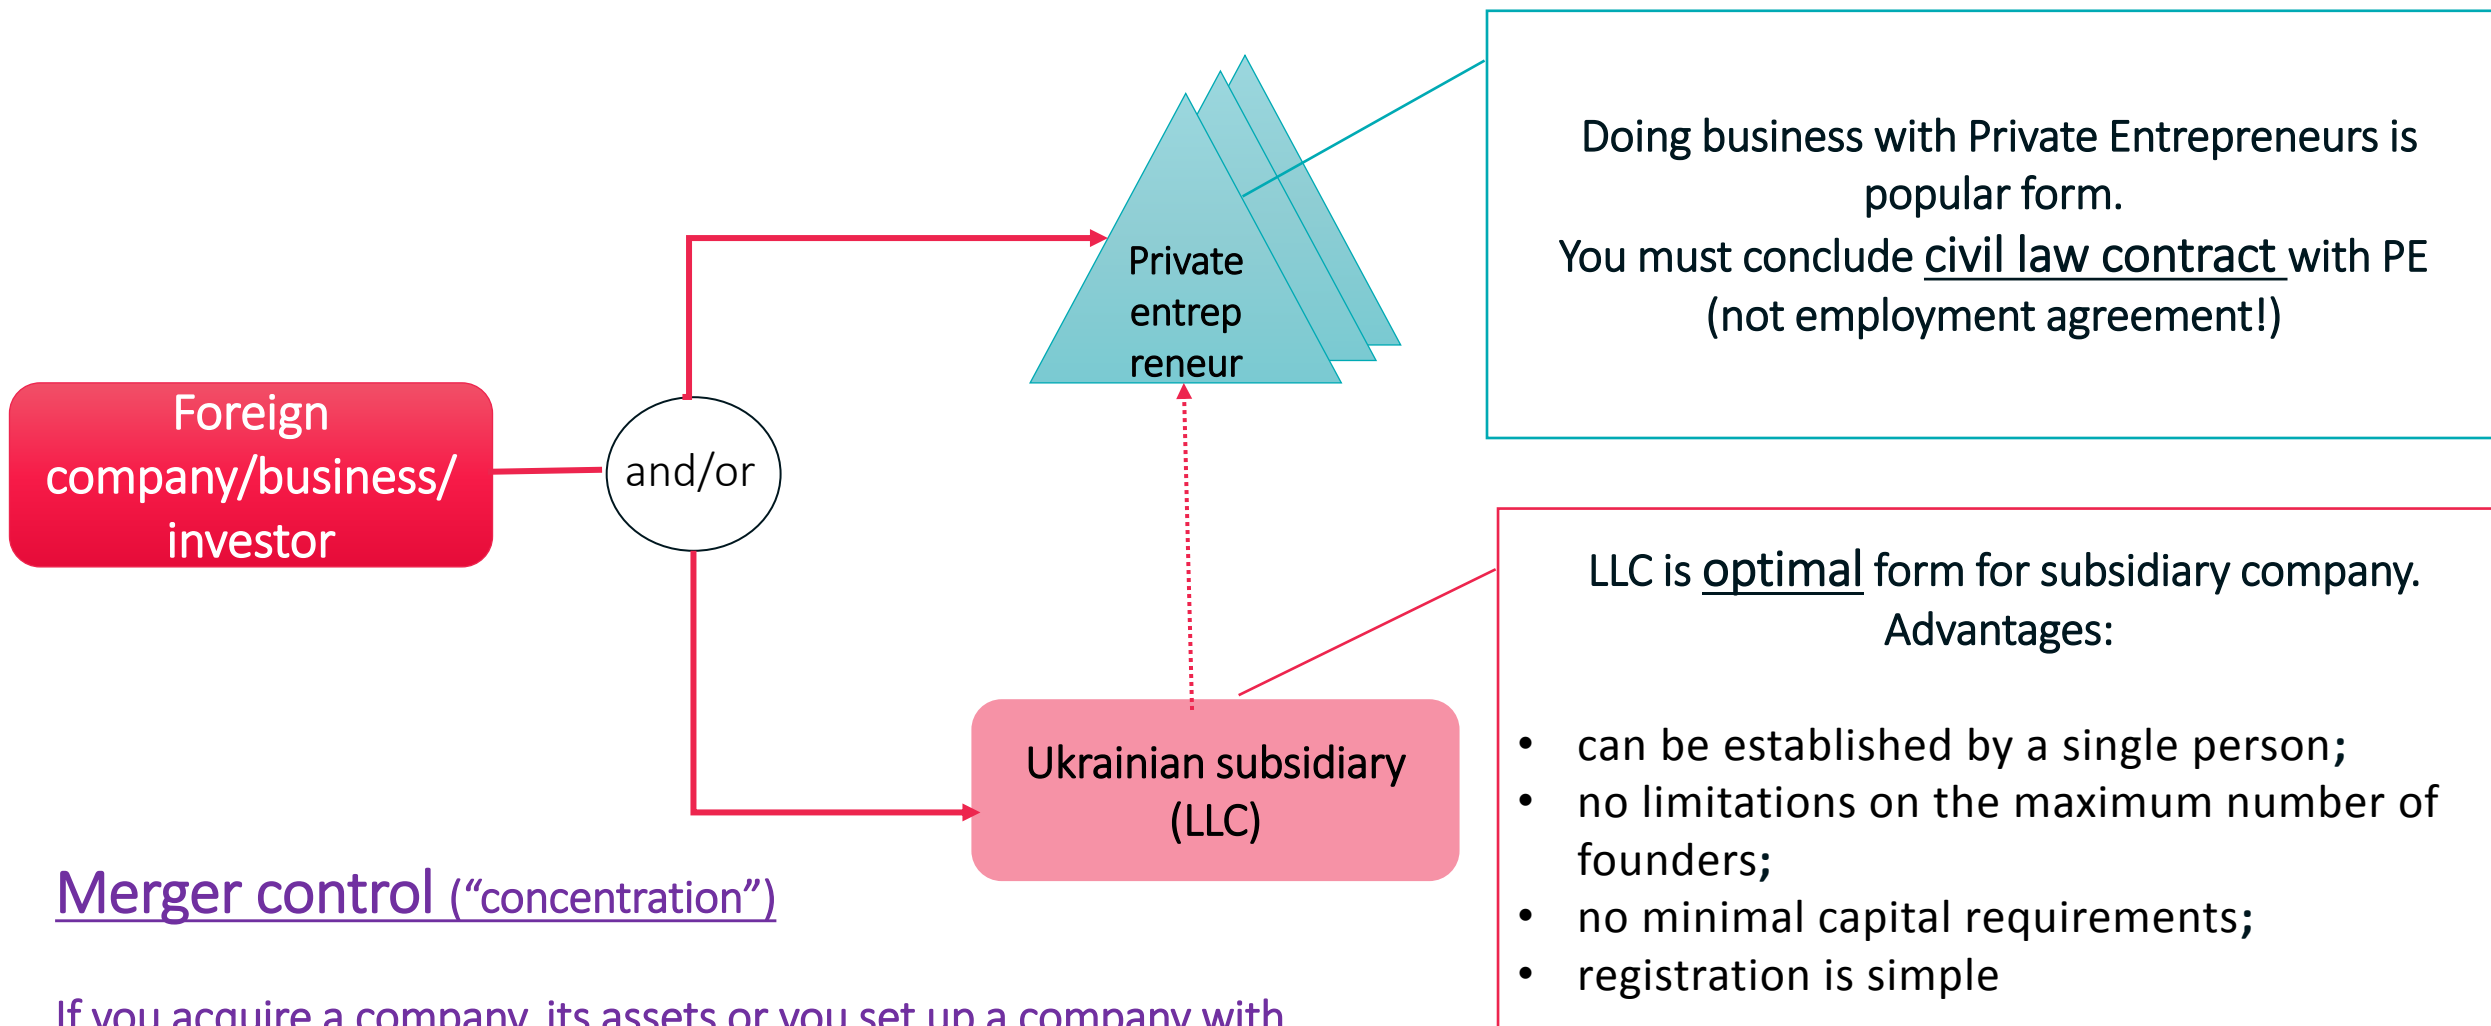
Foreign company/business/ investor

and/or

Private entrep reneur

Doing business with Private Entrepreneurs is popular form.
You must conclude civil law contract with PE (not employment agreement!)

Ukrainian subsidiary (LLC)

LLC is optimal form for subsidiary company.
Advantages:

- can be established by a single person;
- no limitations on the maximum number of founders;
- no minimal capital requirements;
- registration is simple

Merger control (“concentration”)

If you acquire a company, its assets or you set up a company with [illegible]